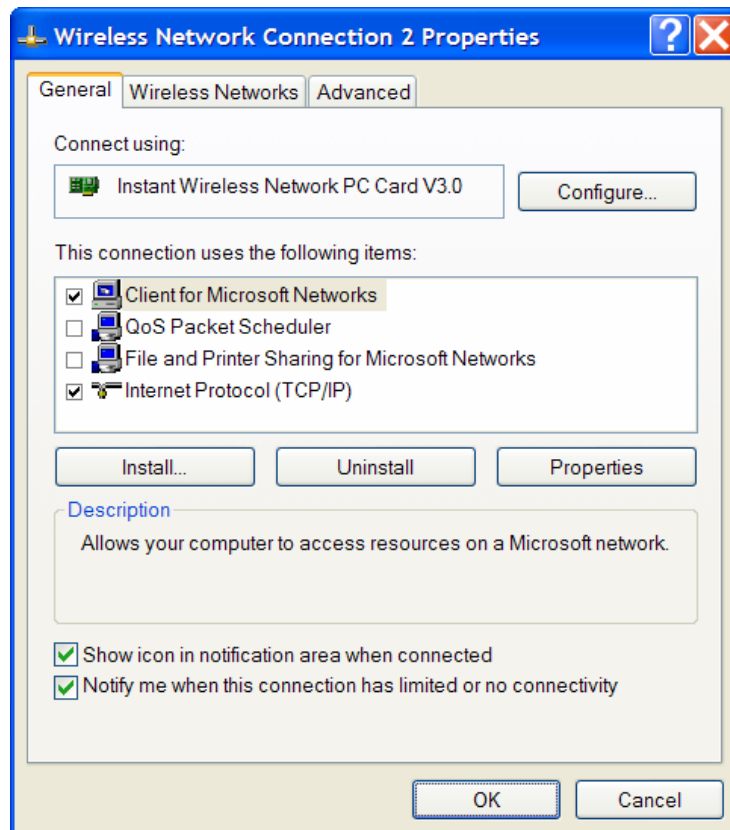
Wireless Network Connection 2 Properties

General | Wireless Networks | Advanced

Connect using:

Instant Wireless Network PC Card V3.0

Configure...

This connection uses the following items:

☑ Client for Microsoft Networks
☐ QoS Packet Scheduler
☐ File and Printer Sharing for Microsoft Networks
☑ Internet Protocol (TCP/IP)

Install... | Uninstall | Properties

Description

Allows your computer to access resources on a Microsoft network.

☑ Show icon in notification area when connected
☑ Notify me when this connection has limited or no connectivity

OK | Cancel